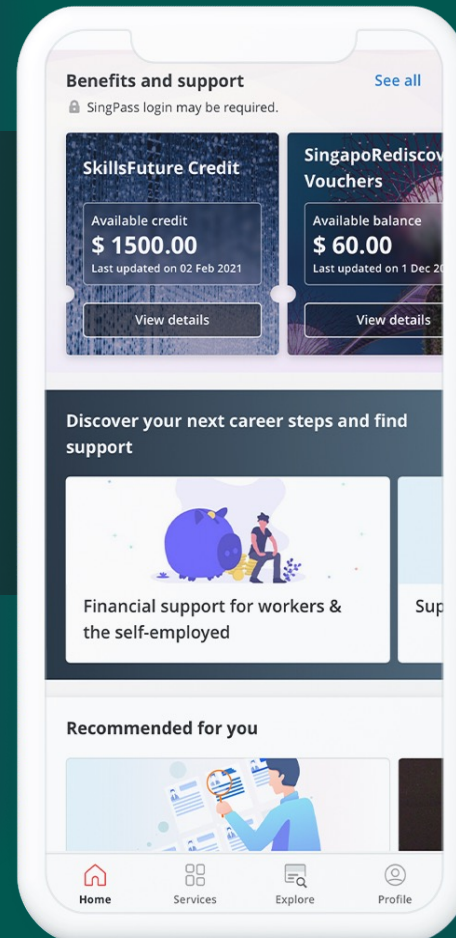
Benefits and support
See all
SingPass login may be required.

SkillsFuture Credit
Available credit
$ 1500.00
Last updated on 02 Feb 2021
View details

SingapoRediscov
Vouchers
Available balance
$ 60.00
Last updated on 1 Dec 20
View details

Discover your next career steps and find support

Financial support for workers & the self-employed

Sup

Recommended for you

Home
Services
Explore
Profile